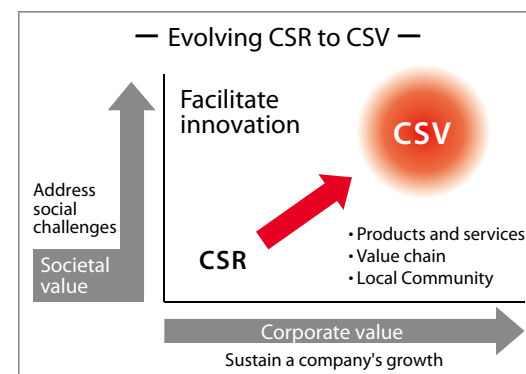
— Evolving CSR to CSV —

Facilitate innovation

CSV

Address social challenges

Societal value

CSR

・Products and services
・Value chain
・Local Community

Corporate value

Sustain a company's growth